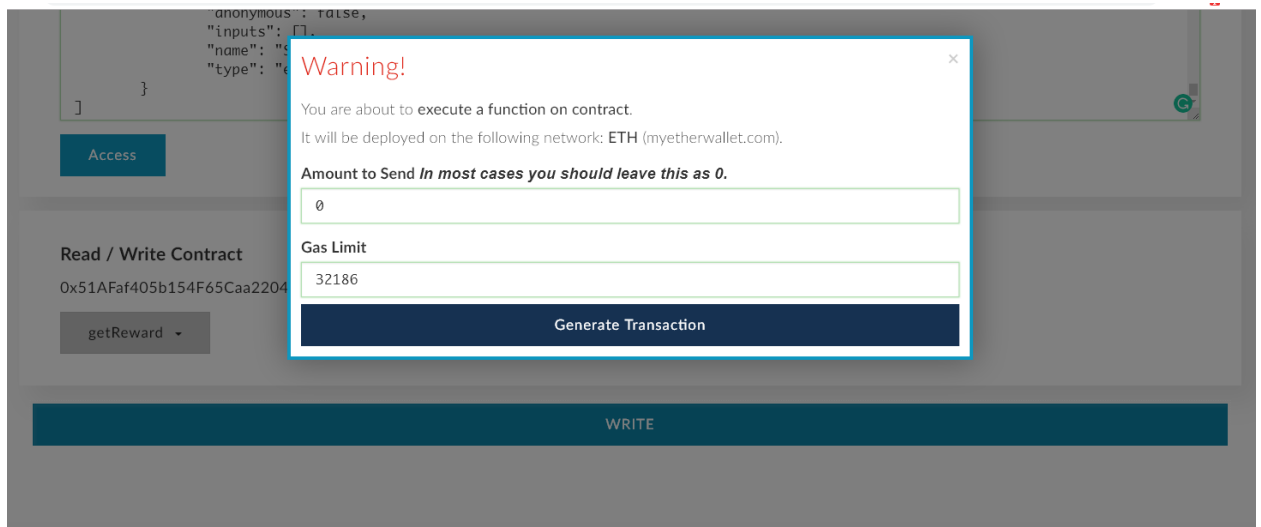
"anonymous": false,
"inputs": [],
"name": "S
"type": "e
}
]

Access

Read / Write Contract

0x51AFaf405b154F65Caa2204

getReward

WRITE

Warning!

×

You are about to execute a function on contract.

It will be deployed on the following network: ETH (myetherwallet.com).

Amount to Send *In most cases you should leave this as 0.*

0

Gas Limit

32186

Generate Transaction